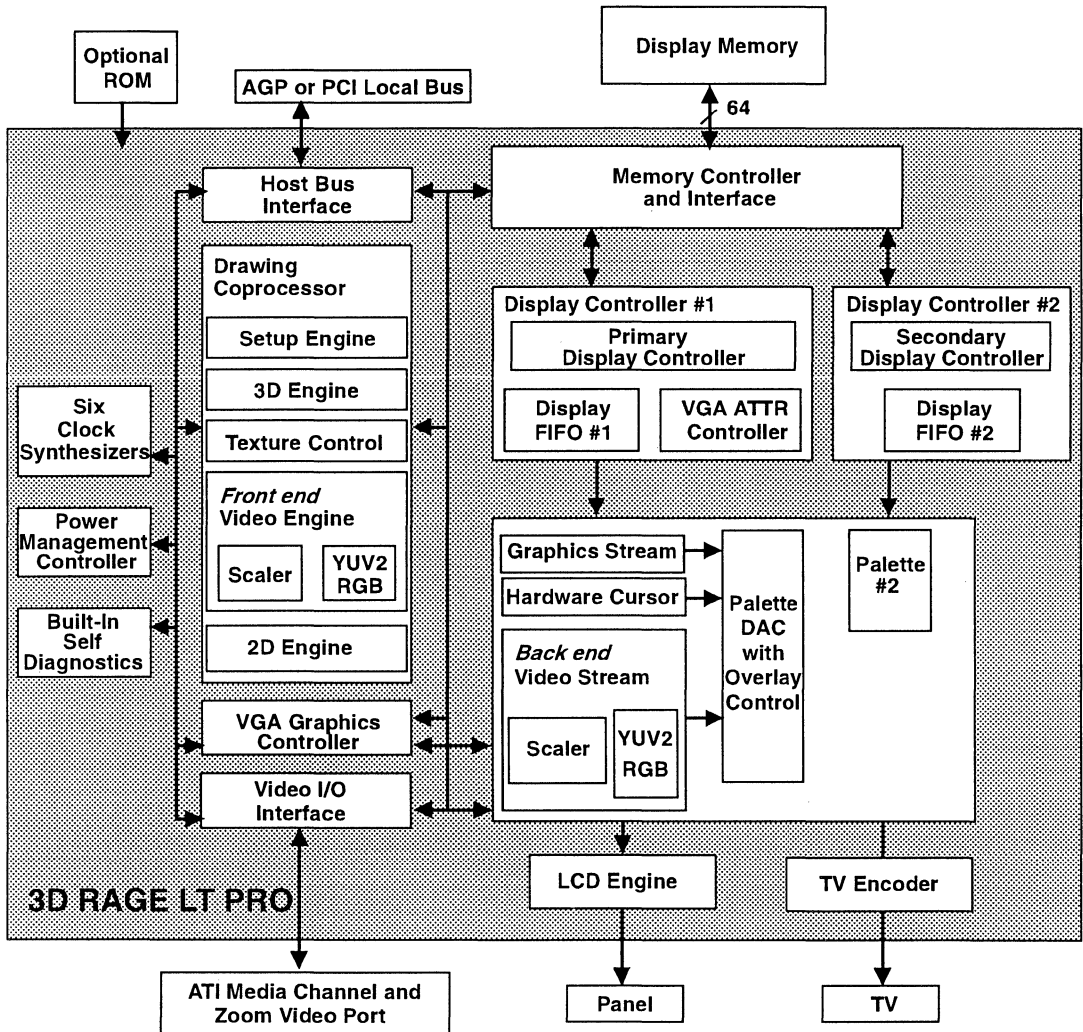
Optional ROM

AGP or PCI Local Bus

Display Memory

64

Host Bus Interface

Memory Controller and Interface

Drawing Coprocessor

Setup Engine

3D Engine

Texture Control

*Front end* Video Engine

Scaler

YUV2 RGB

2D Engine

Display Controller #1

Primary Display Controller

Display FIFO #1

VGA ATTR Controller

Display Controller #2

Secondary Display Controller

Display FIFO #2

Six Clock Synthesizers

Power Management Controller

Built-In Self Diagnostics

Graphics Stream

Hardware Cursor

*Back end* Video Stream

Scaler

YUV2 RGB

Palette DAC with Overlay Control

Palette #2

VGA Graphics Controller

Video I/O Interface

3D RAGE LT PRO

LCD Engine

TV Encoder

ATI Media Channel and Zoom Video Port

Panel

TV